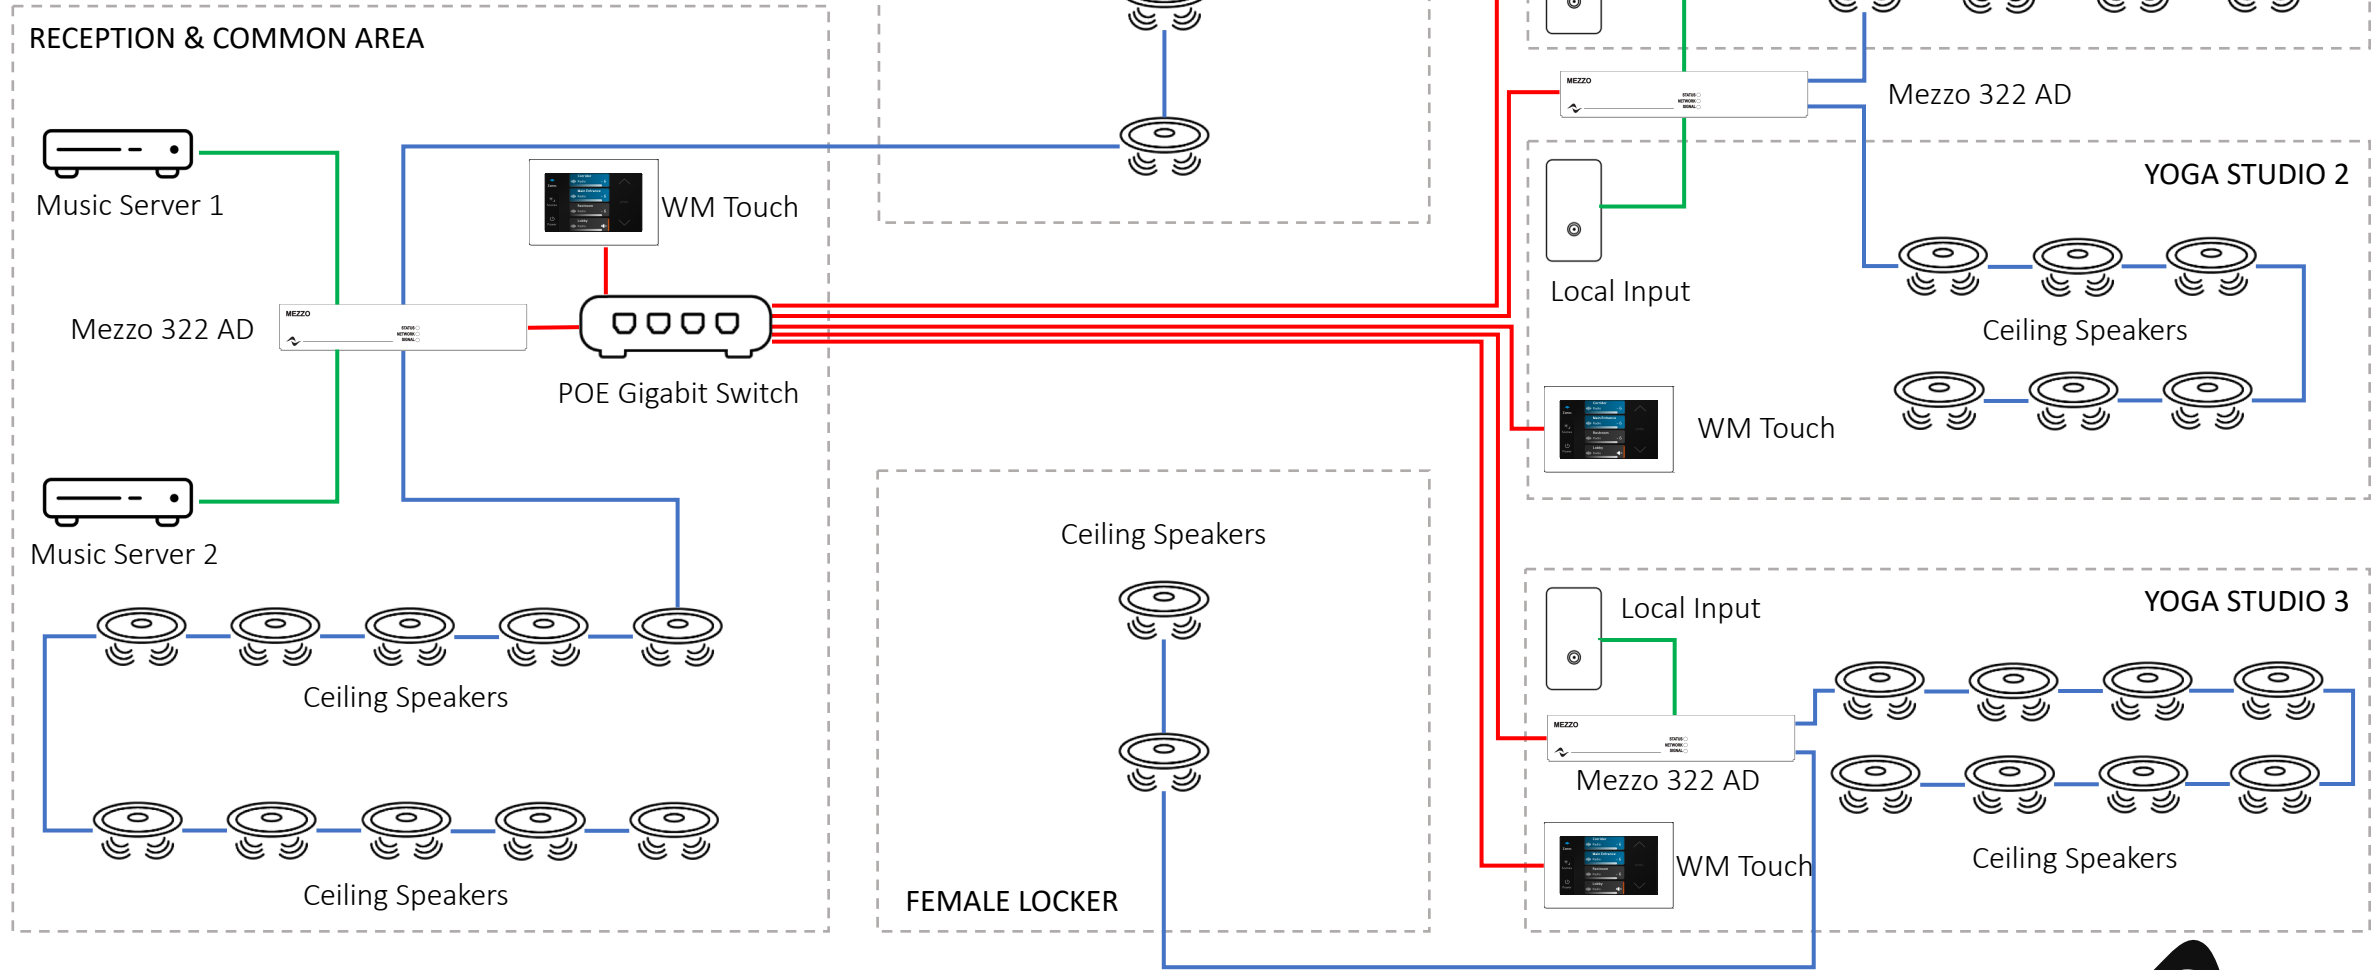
RECEPTION & COMMON AREA

Music Server 1

WM Touch

Mezzo 322 AD

MEZZO

POE Gigabit Switch

Music Server 2

Ceiling Speakers

Ceiling Speakers

Mezzo 322 AD

MEZZO

YOGA STUDIO 2

Local Input

Ceiling Speakers

WM Touch

Ceiling Speakers

FEMALE LOCKER

Local Input

YOGA STUDIO 3

MEZZO

Mezzo 322 AD

WM Touch

Ceiling Speakers